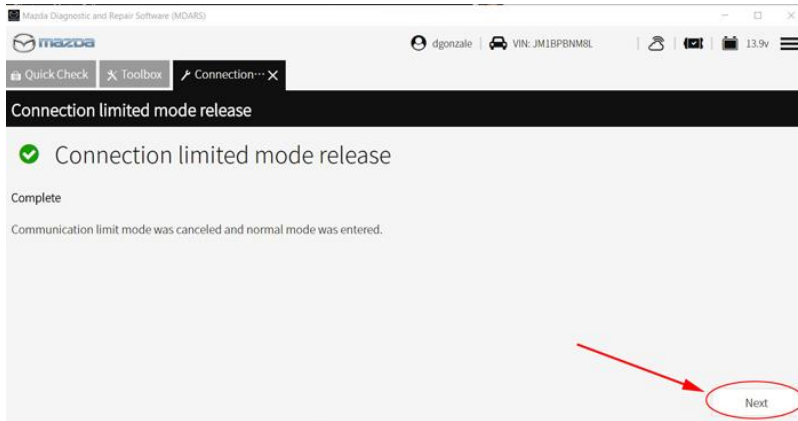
Mazda Diagnostic and Repair Software (MDARS)

mazda

dgonzale | VIN: JM1BPBNM8L | 13.9v

Quick Check | Toolbox | Connection··· ×

Connection limited mode release

Connection limited mode release

Complete

Communication limit mode was canceled and normal mode was entered.

Next